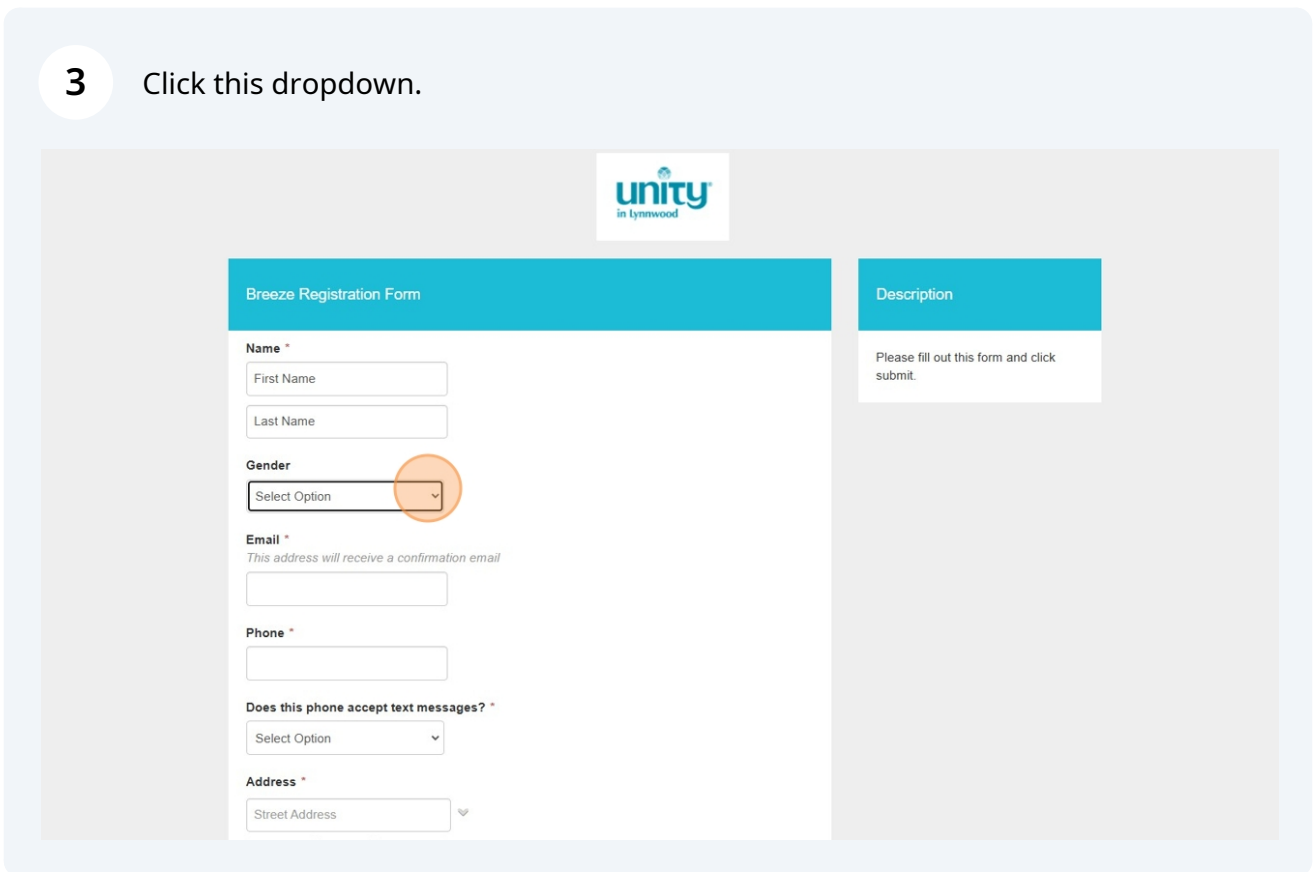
3 Click this dropdown.

unity
in Lynnwood

Breeze Registration Form

Name *
First Name
Last Name

Gender
Select Option

Email *
This address will receive a confirmation email

Phone *

Does this phone accept text messages? *
Select Option

Address *
Street Address

Description

Please fill out this form and click submit.